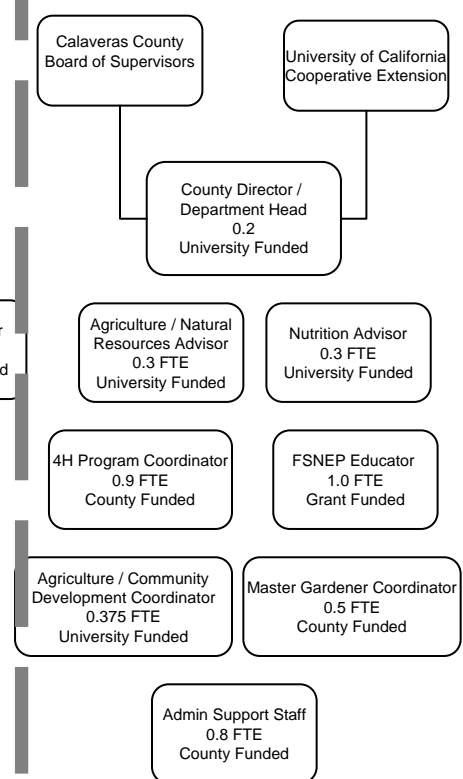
Calaveras County Board of Supervisors

University of California Cooperative Extension

County Director / Department Head
0.2
University Funded

r

d

Agriculture / Natural Resources Advisor
0.3 FTE
University Funded

Nutrition Advisor
0.3 FTE
University Funded

4H Program Coordinator
0.9 FTE
County Funded

FSNEP Educator
1.0 FTE
Grant Funded

Agriculture / Community Development Coordinator
0.375 FTE
University Funded

Master Gardener Coordinator
0.5 FTE
County Funded

Admin Support Staff
0.8 FTE
County Funded